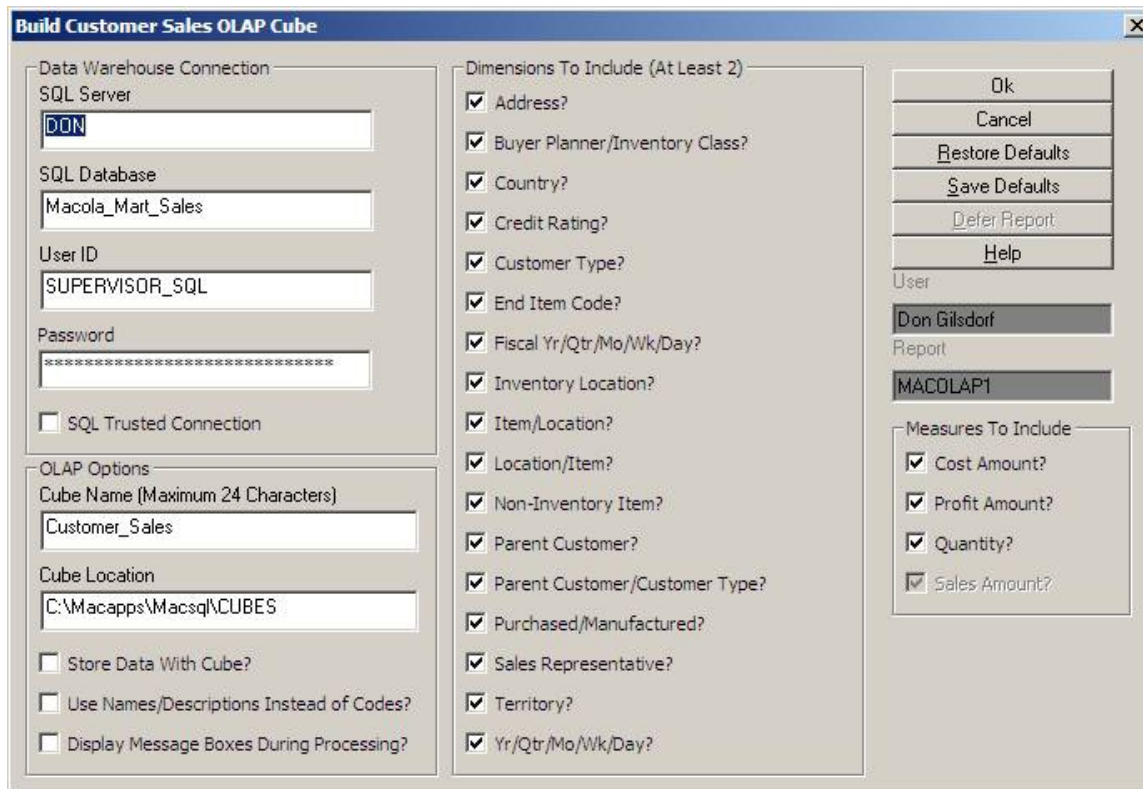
Build Customer Sales OLAP Cube

Data Warehouse Connection
SQL Server
DON
SQL Database
Macola_Mart_Sales
User ID
SUPERVISOR_SQL
Password
******************************
SQL Trusted Connection

OLAP Options
Cube Name (Maximum 24 Characters)
Customer_Sales
Cube Location
C:\Macapps\Macsql\CUBES
Store Data With Cube?
Use Names/Descriptions Instead of Codes?
Display Message Boxes During Processing?

Dimensions To Include (At Least 2)
Address?
Buyer Planner/Inventory Class?
Country?
Credit Rating?
Customer Type?
End Item Code?
Fiscal Yr/Qtr/Mo/Wk/Day?
Inventory Location?
Item/Location?
Location/Item?
Non-Inventory Item?
Parent Customer?
Parent Customer/Customer Type?
Purchased/Manufactured?
Sales Representative?
Territory?
Yr/Qtr/Mo/Wk/Day?

Ok
Cancel
Restore Defaults
Save Defaults
Defer Report
Help
User
Don Gilsdorf
Report
MACOLAP1

Measures To Include
Cost Amount?
Profit Amount?
Quantity?
Sales Amount?